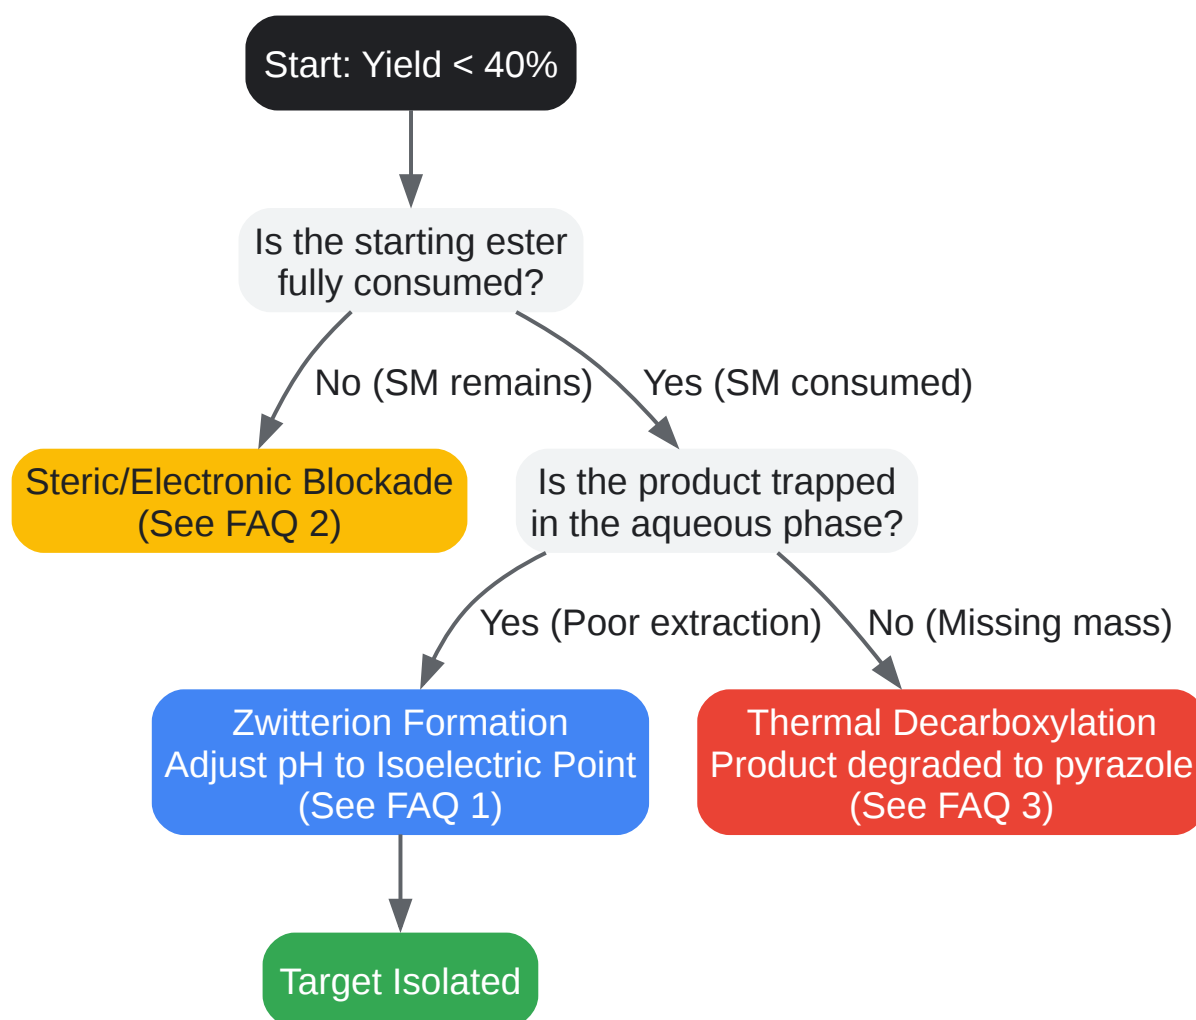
Start: Yield < 40%

Is the starting ester fully consumed?

No (SM remains)

Yes (SM consumed)

Steric/Electronic Blockade
(See FAQ 2)

Is the product trapped in the aqueous phase?

Yes (Poor extraction)

No (Missing mass)

Zwitterion Formation
Adjust pH to Isoelectric Point
(See FAQ 1)

Thermal Decarboxylation
Product degraded to pyrazole
(See FAQ 3)

Target Isolated